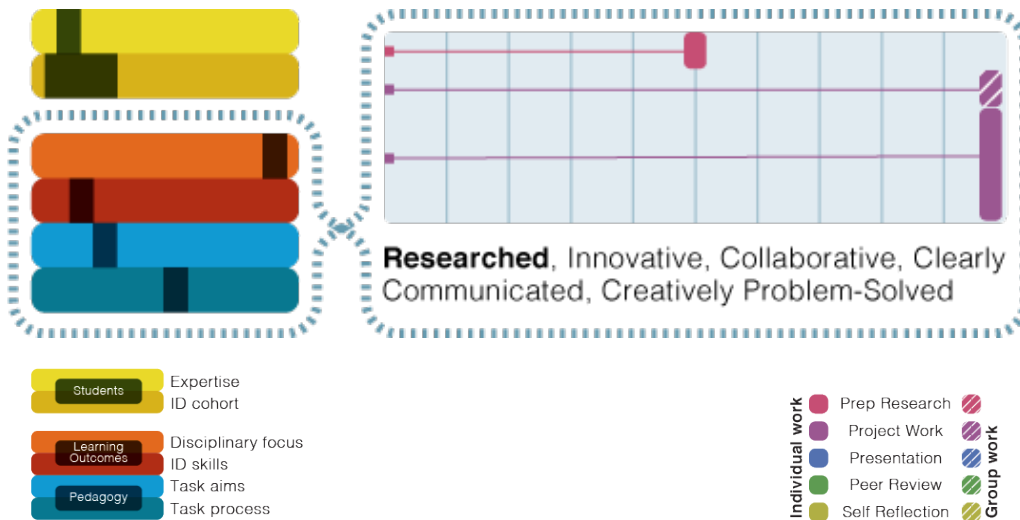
**Researched**, Innovative, Collaborative, Clearly Communicated, Creatively Problem-Solved

Students
Expertise
ID cohort

Learning Outcomes
Disciplinary focus
ID skills

Pedagogy
Task aims
Task process

Individual work
Prep Research
Project Work
Presentation
Peer Review
Self Reflection
Group work